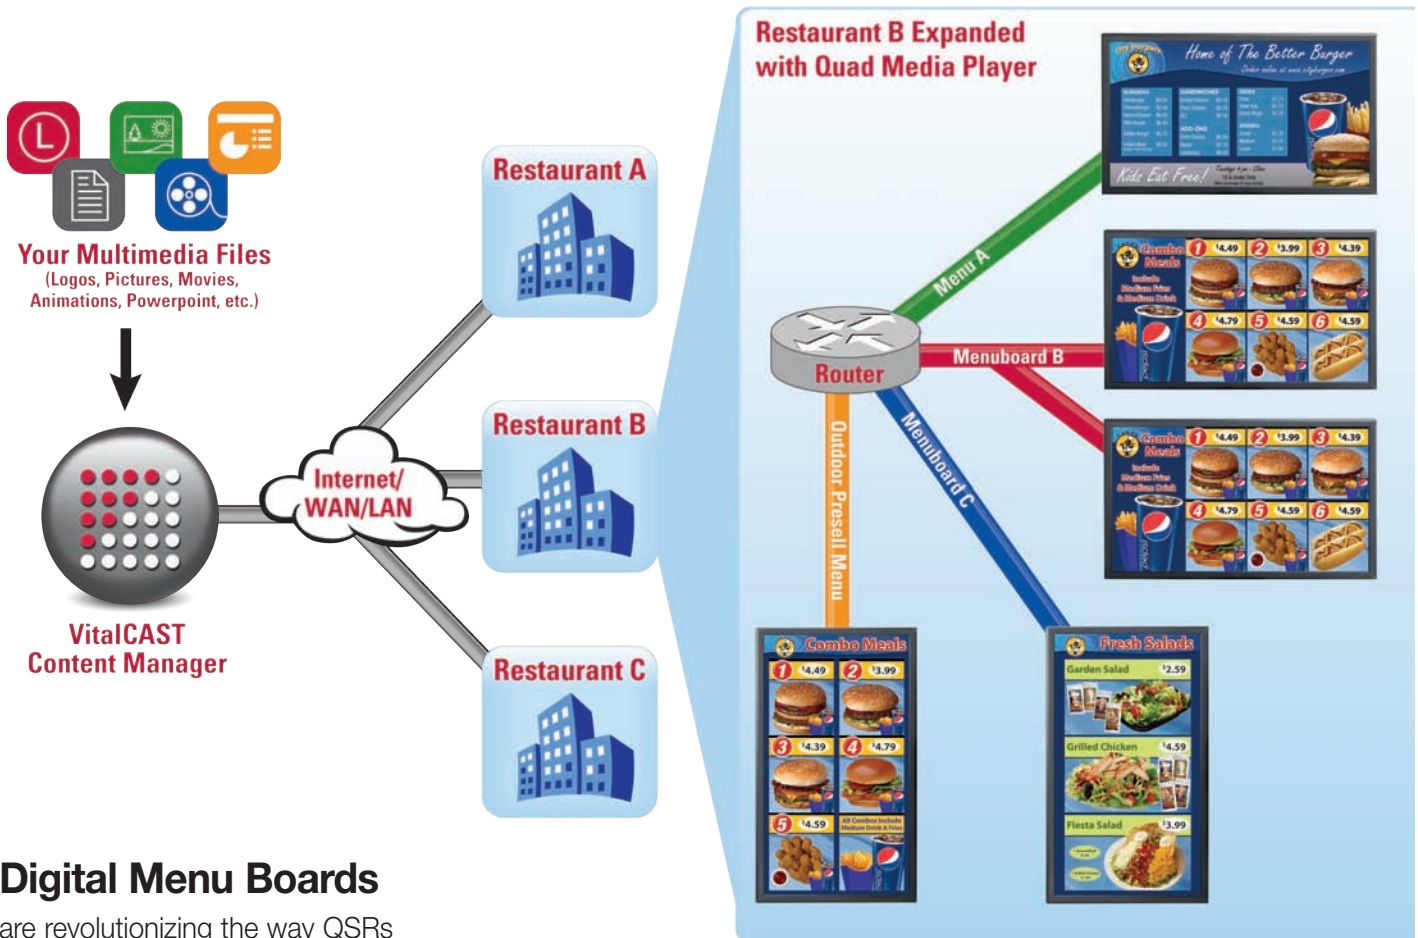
Your Multimedia Files
(Logos, Pictures, Movies, Animations, Powerpoint, etc.)

VitalCAST Content Manager

Internet/ WAN/LAN

Restaurant A

Restaurant B

Restaurant C

Restaurant B Expanded with Quad Media Player

Router

Menu A

Menuboard B

Menuboard C

Outdoor Presell Menu

Home of The Better Burger

Kids Eat Free!

Combo Meals

$1$ \$4.49 $2$ \$3.99 $3$ \$4.39 $4$ \$4.79 $5$ \$4.59 $6$ \$4.59

Combo Meals

$1$ \$4.49 $2$ \$3.99 $3$ \$4.39 $4$ \$4.79 $5$ \$4.59 $6$ \$4.59

Combo Meals

$1$ \$4.49 $2$ \$3.99 $3$ \$4.39 $4$ \$4.79 $5$ \$4.59

All Combos Include Medium Drink & Fries

Fresh Salads

Garden Salad \$2.59

Grilled Chicken \$4.59

Fiesta Salad \$3.99

Digital Menu Boards

are revolutionizing the way QSRs